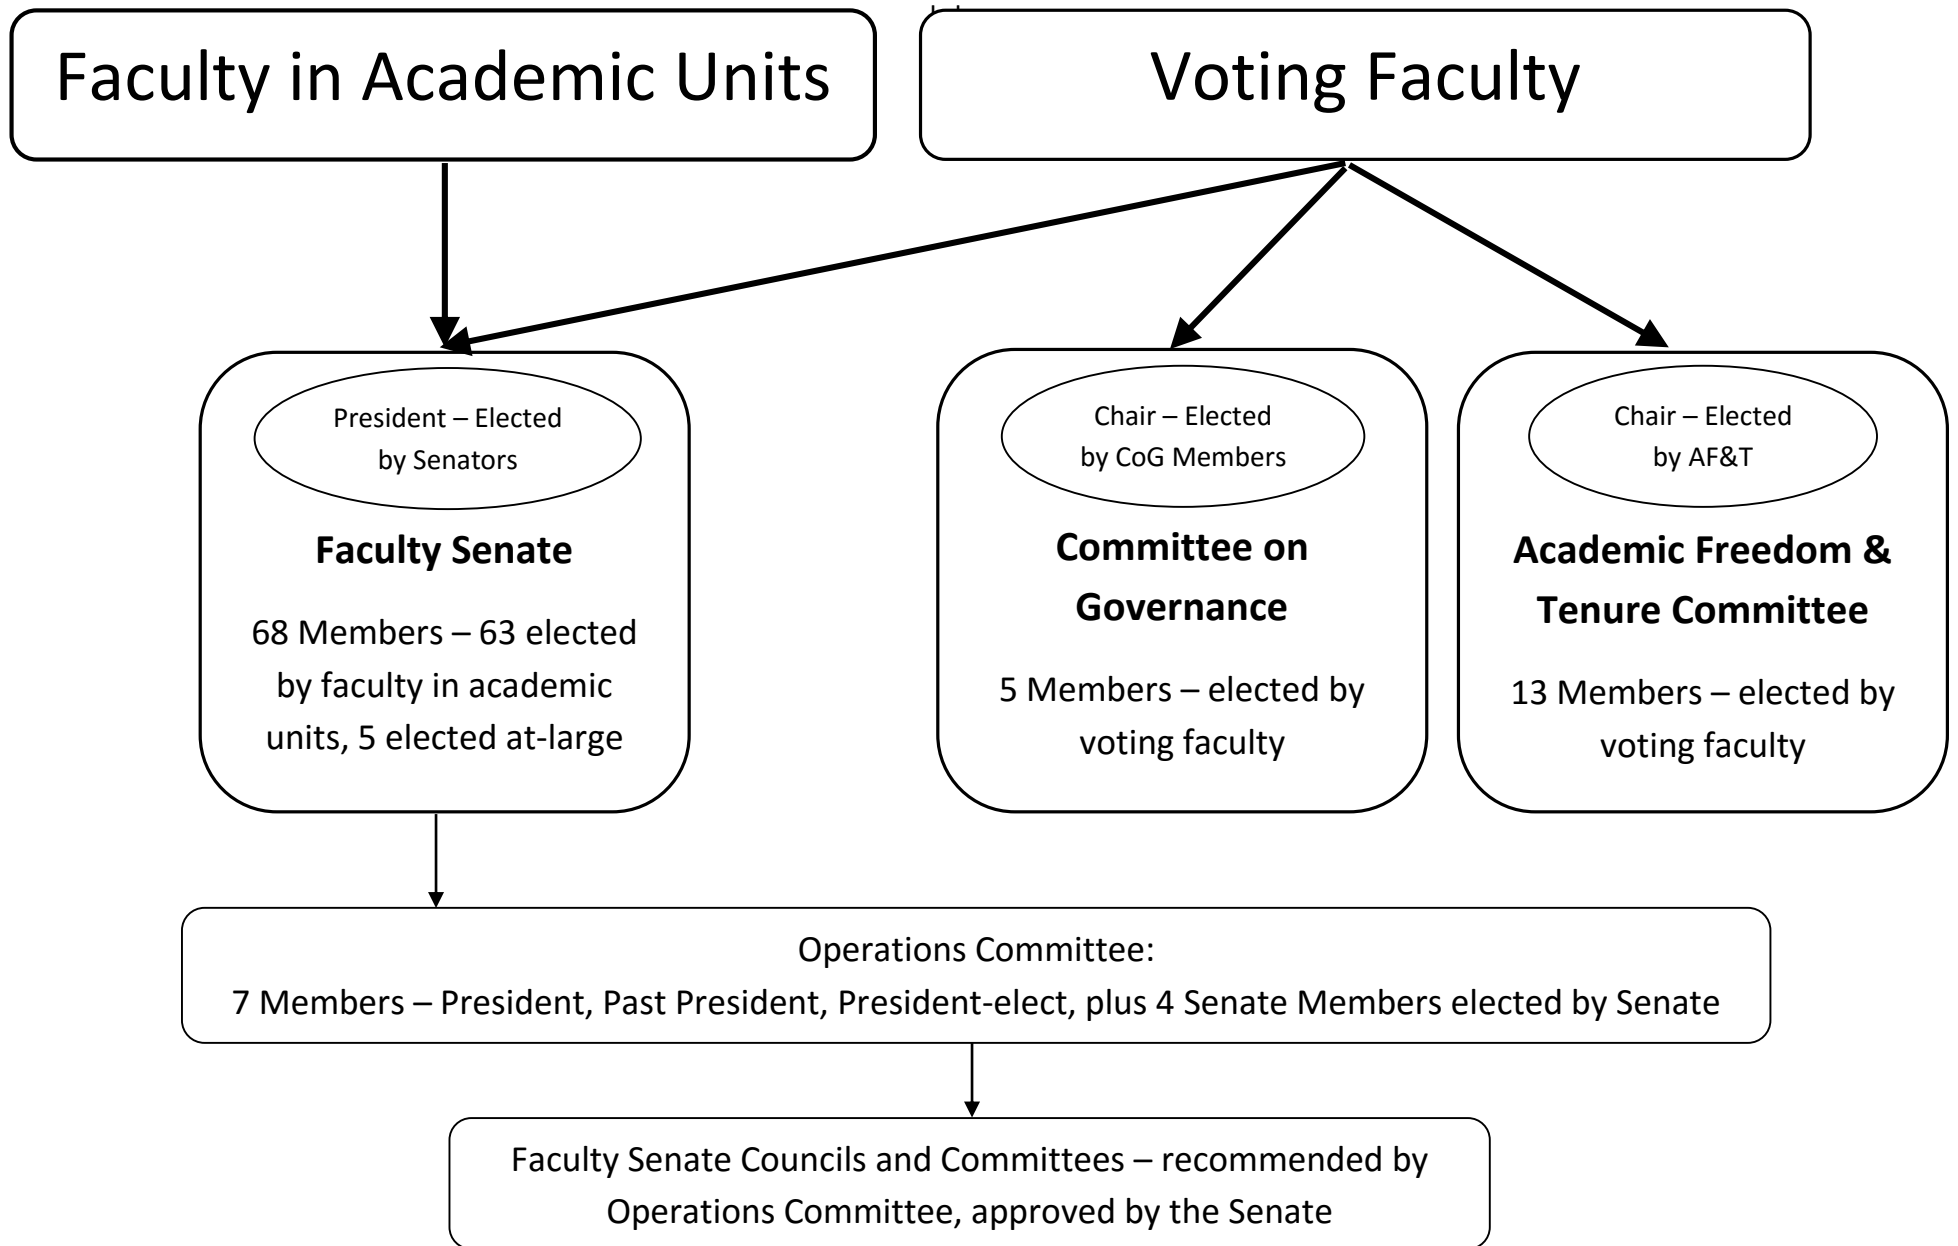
Faculty in Academic Units

Voting Faculty

President – Elected by Senators

Faculty Senate

68 Members – 63 elected by faculty in academic units, 5 elected at-large

Chair – Elected by CoG Members

Committee on Governance

5 Members – elected by voting faculty

Chair – Elected by AF&T

Academic Freedom & Tenure Committee

13 Members – elected by voting faculty

Operations Committee:
7 Members – President, Past President, President-elect, plus 4 Senate Members elected by Senate

Faculty Senate Councils and Committees – recommended by Operations Committee, approved by the Senate